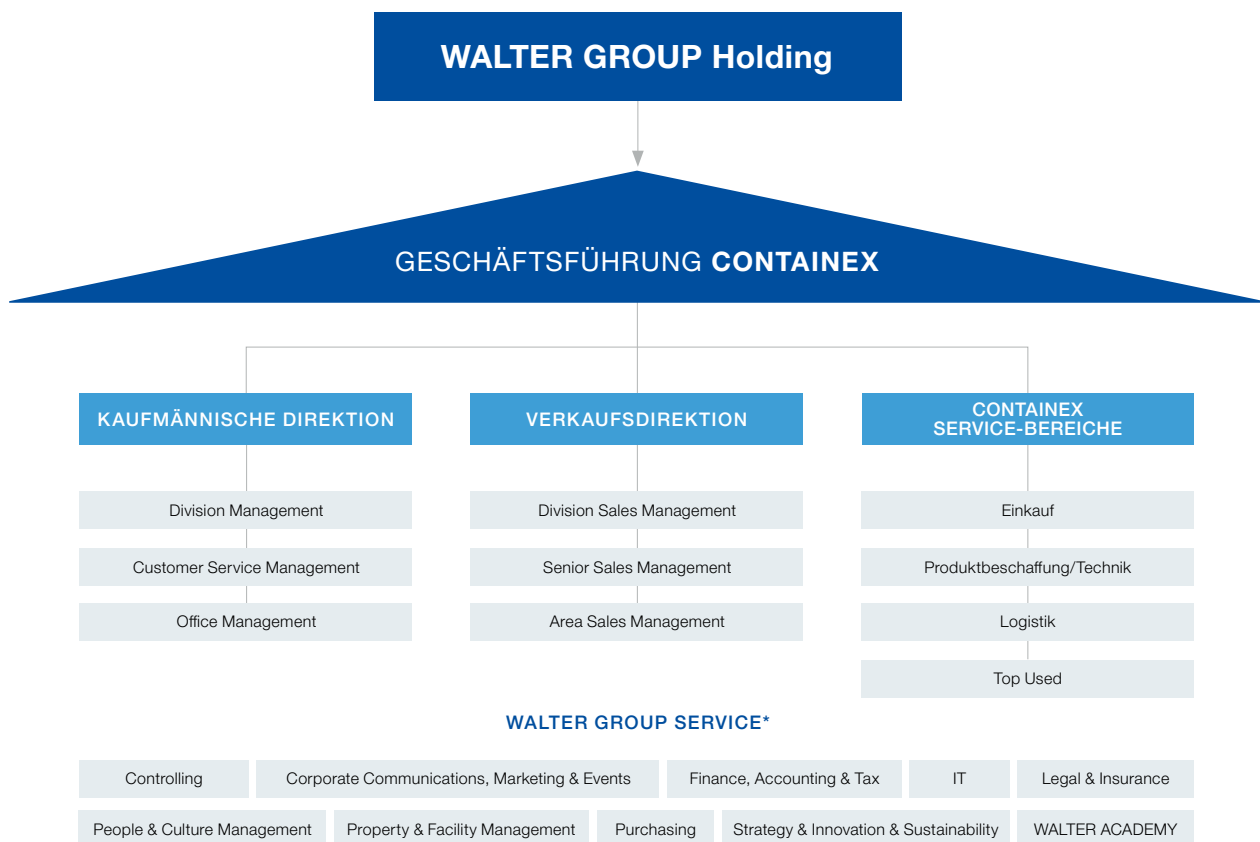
WALTER GROUP Holding

GESCHÄFTSFÜHRUNG CONTAINEX

KAUFMÄNNISCHE DIREKTION

Division Management

Customer Service Management

Office Management

VERKAUFSDIREKTION

Division Sales Management

Senior Sales Management

Area Sales Management

CONTAINEX SERVICE-BEREICHE

Einkauf

Produktbeschaffung/Technik

Logistik

Top Used

WALTER GROUP SERVICE*

Controlling

Corporate Communications, Marketing & Events

Finance, Accounting & Tax

IT

Legal & Insurance

People & Culture Management

Property & Facility Management

Purchasing

Strategy & Innovation & Sustainability

WALTER ACADEMY